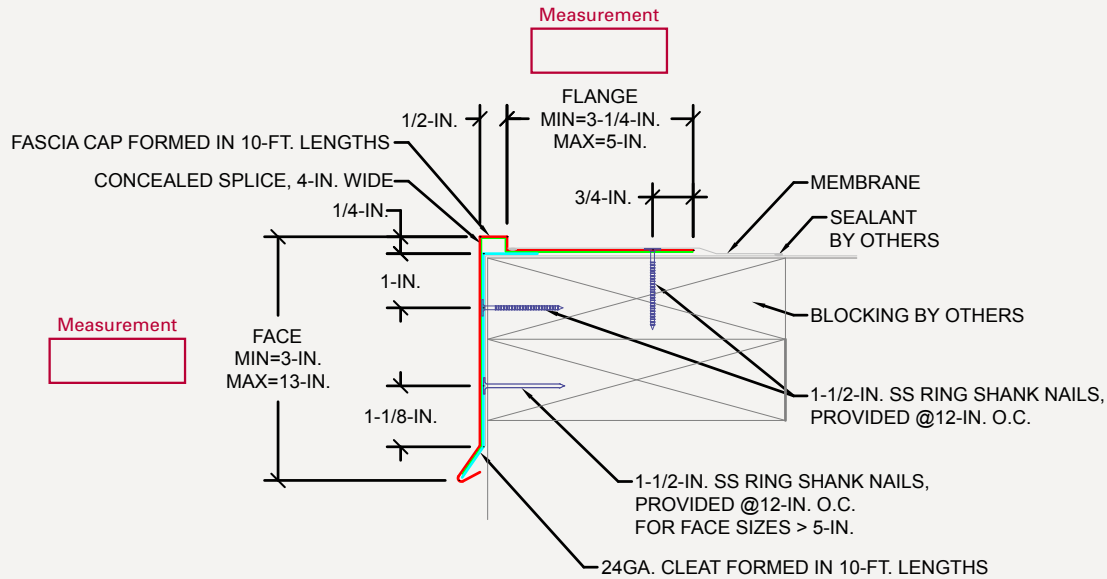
Measurement

FLANGE
MIN=3-1/4-IN.
MAX=5-IN.

1/2-IN.

FASCIA CAP FORMED IN 10-FT. LENGTHS

CONCEALED SPLICE, 4-IN. WIDE

3/4-IN.

MEMBRANE

SEALANT
BY OTHERS

1/4-IN.

1-IN.

BLOCKING BY OTHERS

Measurement

FACE
MIN=3-IN.
MAX=13-IN.

1-1/8-IN.

1-1/2-IN. SS RING SHANK NAILS,
PROVIDED @12-IN. O.C.

1-1/2-IN. SS RING SHANK NAILS,
PROVIDED @12-IN. O.C.
FOR FACE SIZES > 5-IN.

24GA. CLEAT FORMED IN 10-FT. LENGTHS